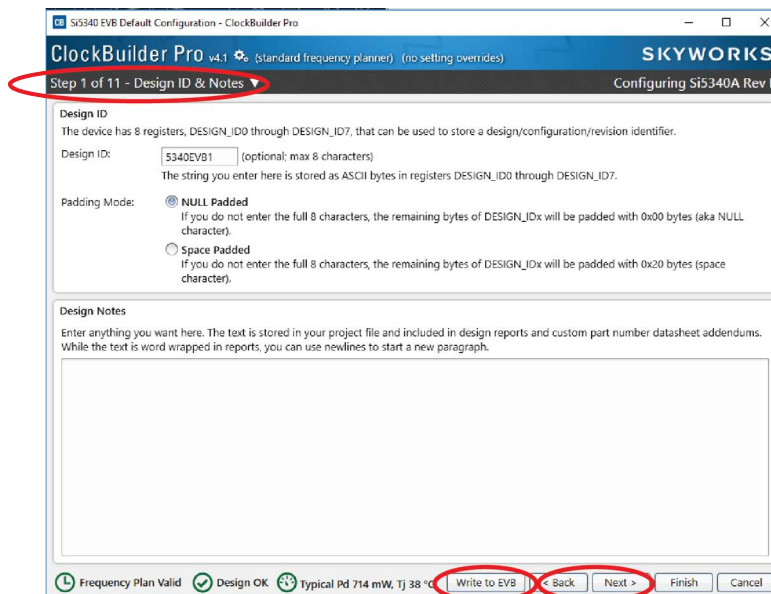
CB Si5340 EVB Default Configuration - ClockBuilder Pro

ClockBuilder Pro v4.1 (standard frequency planner) (no setting overrides)

SKYWORKS

Step 1 of 11 - Design ID & Notes ▼

Configuring Si5340A Rev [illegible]

Design ID

The device has 8 registers, DESIGN_ID0 through DESIGN_ID7, that can be used to store a design/configuration/revision identifier.

Design ID: 5340EVB1 (optional; max 8 characters)

The string you enter here is stored as ASCII bytes in registers DESIGN_ID0 through DESIGN_ID7.

Padding Mode: NULL Padded

If you do not enter the full 8 characters, the remaining bytes of DESIGN_IDx will be padded with 0x00 bytes (aka NULL character).

Space Padded

If you do not enter the full 8 characters, the remaining bytes of DESIGN_IDx will be padded with 0x20 bytes (space character).

Design Notes

Enter anything you want here. The text is stored in your project file and included in design reports and custom part number datasheet addendums. While the text is word wrapped in reports, you can use newlines to start a new paragraph.

Frequency Plan Valid Design OK Typical Pd 714 mW, Tj 38 °C Write to EVB < Back Next > Finish Cancel